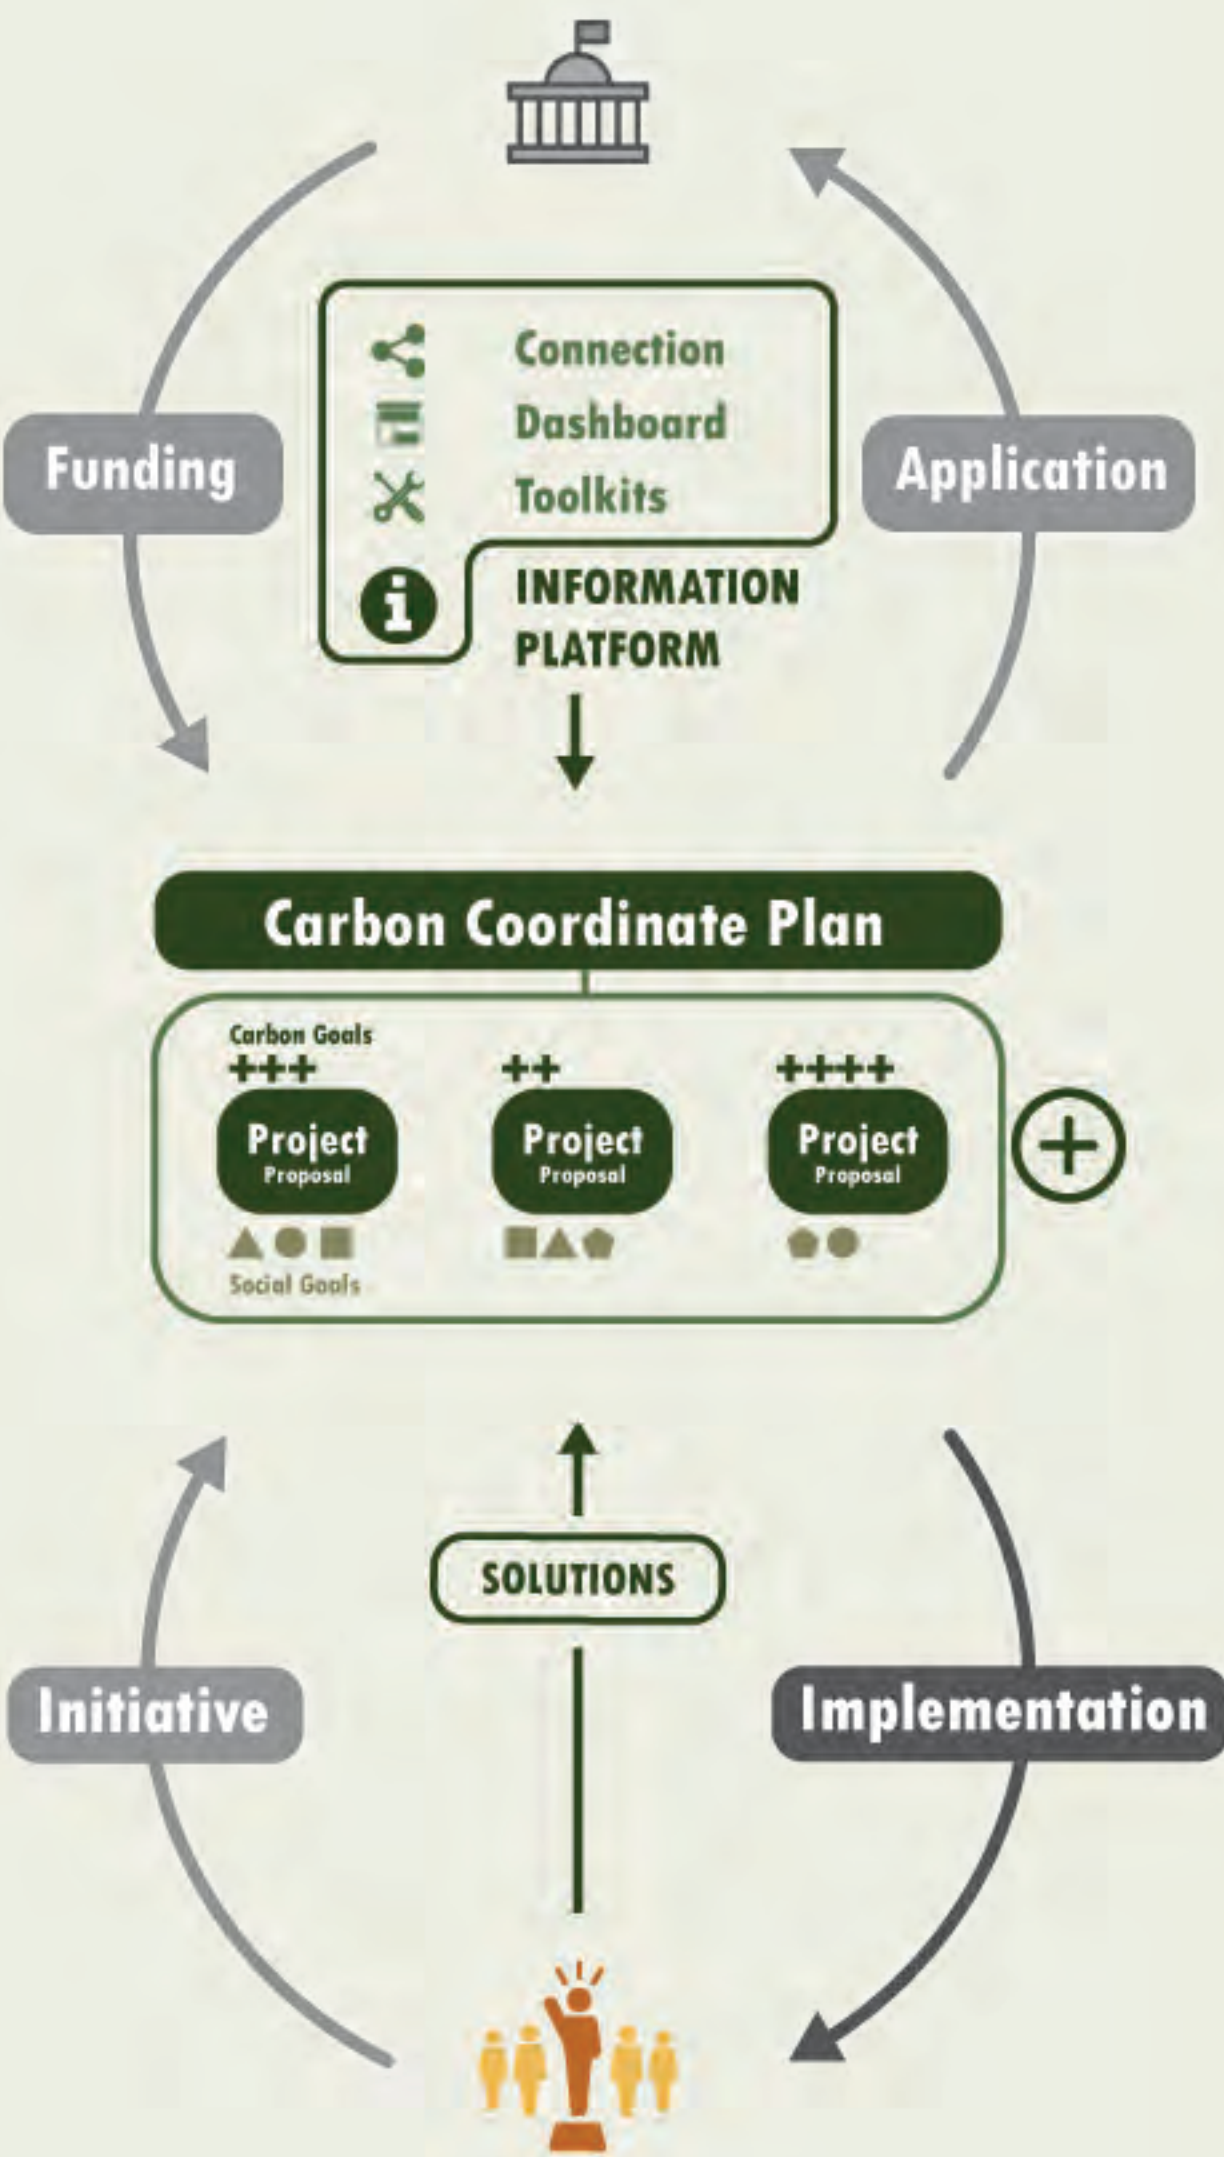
Funding

Application

Connection
Dashboard
Toolkits

INFORMATION PLATFORM

Carbon Coordinate Plan

Carbon Goals
+++
Project
Proposal
Social Goals

++
Project
Proposal

++++
Project
Proposal

+

SOLUTIONS

Initiative

Implementation